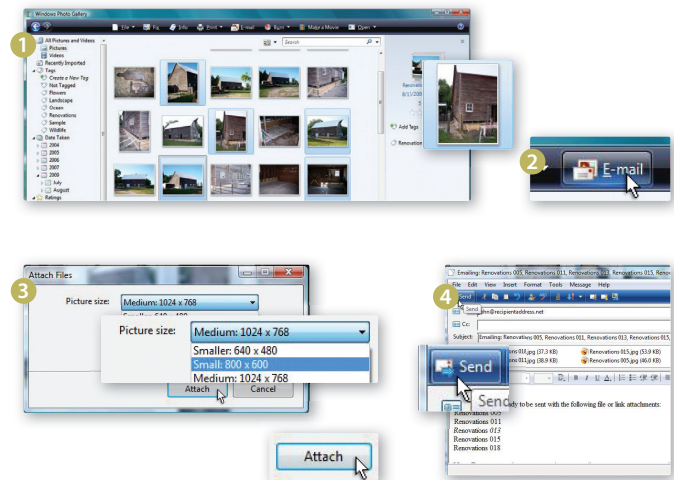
Windows Photo Gallery

File Fix Info Print E-mail Burn Make a Movie Open

Search

1

All Pictures and Videos
Pictures
Videos
Recently Imported
Tags
Create a New Tag
Not Tagged
Flowers
Landscape
Ocean
Renovations
Sample
Wildlife
Date Taken
2004
2005
2006
2007
2009
July
August
Ratings

Renovation
8/15/200

Add Tags
Renovation

2

E-mail

3

Attach Files

Picture size: Medium: 1024 x 768
Smaller: 640 x 480

Picture size: Medium: 1024 x 768
Smaller: 640 x 480
Small: 800 x 600
Medium: 1024 x 768

Attach Cancel

Attach

4

Emailing: Renovations 005, Renovations 011, Renovations 013, Renovations 015

File Edit View Insert Format Tools Message Help

Send

Send

To: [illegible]@recipientaddress.net

Cc:

Subject: Emailing: Renovations 005, Renovations 011, Renovations 013, Renovations 0

Attach: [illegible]ons 005.jpg (37.3 KB) Renovations 015.jpg (53.9 KB)
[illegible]ons 011.jpg (38.9 KB) Renovations 005.jpg (46.0 KB)

Send

Send

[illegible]dy to be sent with the following file or link attachments:
Renovations 005
Renovations 011
Renovations 013
Renovations 015
Renovations 018